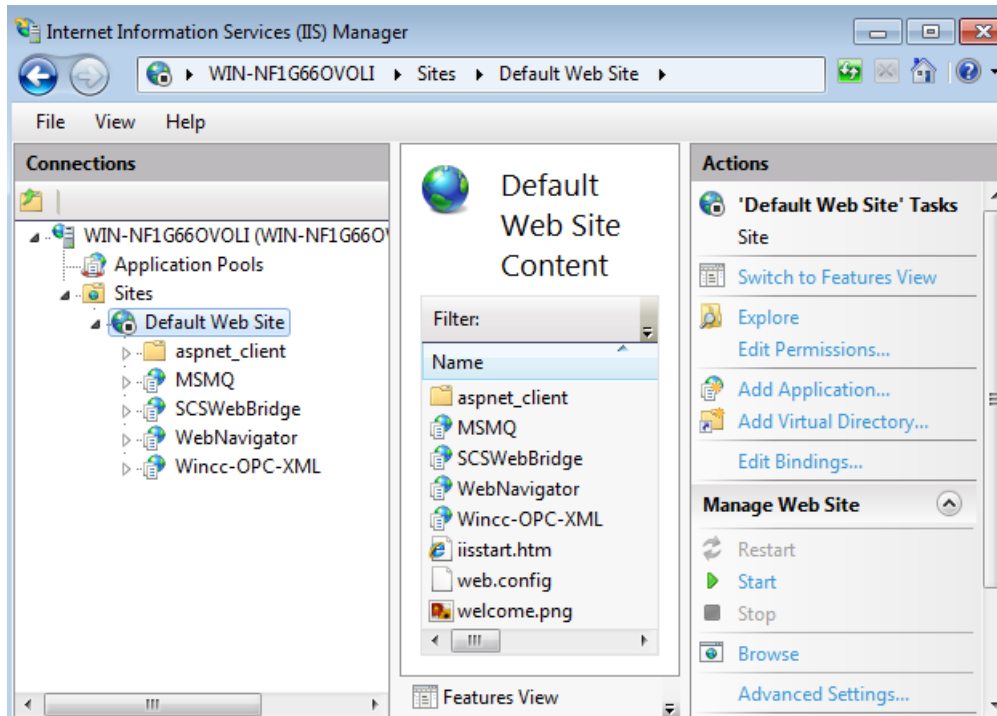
Internet Information Services (IIS) Manager

WIN-NF1G66OVOLI ▸ Sites ▸ Default Web Site ▸

File View Help

Connections

WIN-NF1G66OVOLI (WIN-NF1G66O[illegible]
Application Pools
Sites
Default Web Site
aspnet_client
MSMQ
SCSWebBridge
WebNavigator
Wincc-OPC-XML

Default Web Site Content

Filter:

Name
aspnet_client
MSMQ
SCSWebBridge
WebNavigator
Wincc-OPC-XML
iisstart.htm
web.config
welcome.png

Features View

Actions

'Default Web Site' Tasks
Site
Switch to Features View
Explore
Edit Permissions...
Add Application...
Add Virtual Directory...
Edit Bindings...

Manage Web Site
Restart
Start
Stop
Browse
Advanced Settings...